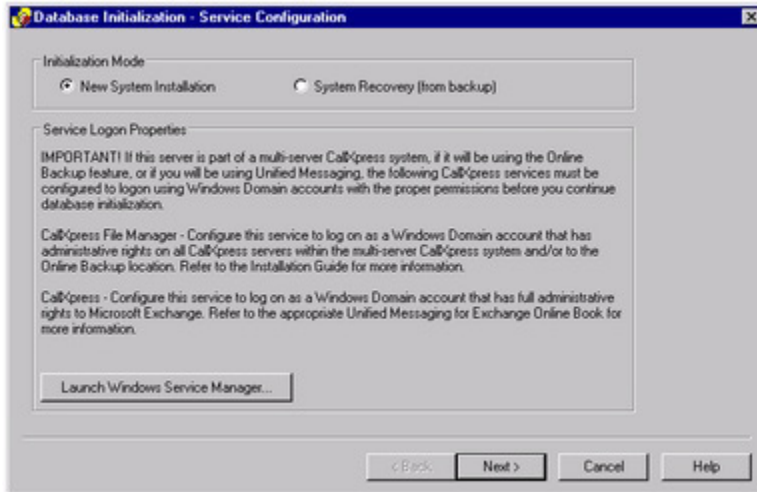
Database Initialization - Service Configuration

Initialization Mode

New System Installation

System Recovery (from backup)

Service Logon Properties

IMPORTANT! If this server is part of a multi-server CallXpress system, if it will be using the Online Backup feature, or if you will be using Unified Messaging, the following CallXpress services must be configured to logon using Windows Domain accounts with the proper permissions before you continue database initialization.

CallXpress File Manager - Configure this service to log on as a Windows Domain account that has administrative rights on all CallXpress servers within the multi-server CallXpress system and/or to the Online Backup location. Refer to the Installation Guide for more information.

CallXpress - Configure this service to log on as a Windows Domain account that has full administrative rights to Microsoft Exchange. Refer to the appropriate Unified Messaging for Exchange Online Book for more information.

Launch Windows Service Manager...

< Back

Next >

Cancel

Help